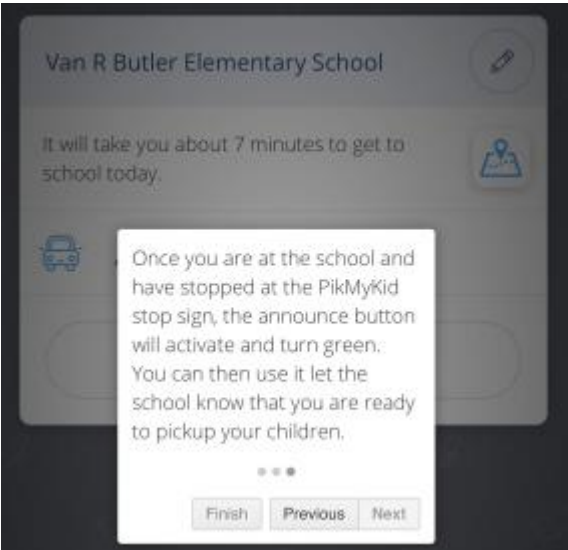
Van R Butler Elementary School

It will take you about 7 minutes to get to school today.

Once you are at the school and have stopped at the PikMyKid stop sign, the announce button will activate and turn green. You can then use it let the school know that you are ready to pickup your children.

Finish
Previous
Next